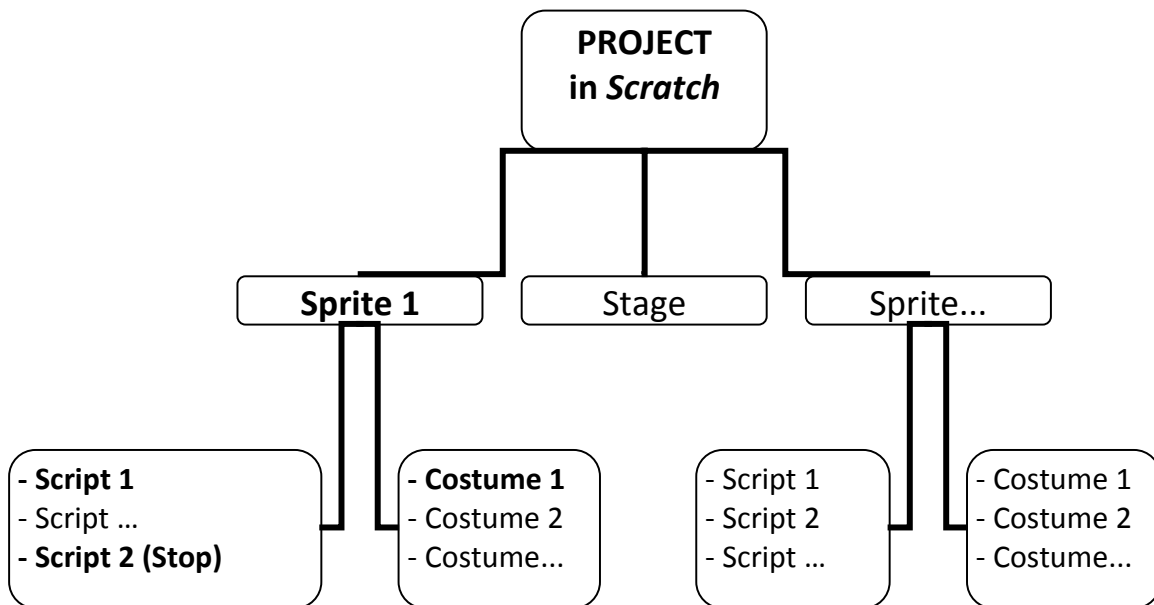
PROJECT
in *Scratch*

**Sprite 1**

Stage

Sprite...

**- Script 1**
- Script …
**- Script 2 (Stop)**

**- Costume 1**
- Costume 2
- Costume...

- Script 1
- Script 2
- Script …

- Costume 1
- Costume 2
- Costume...